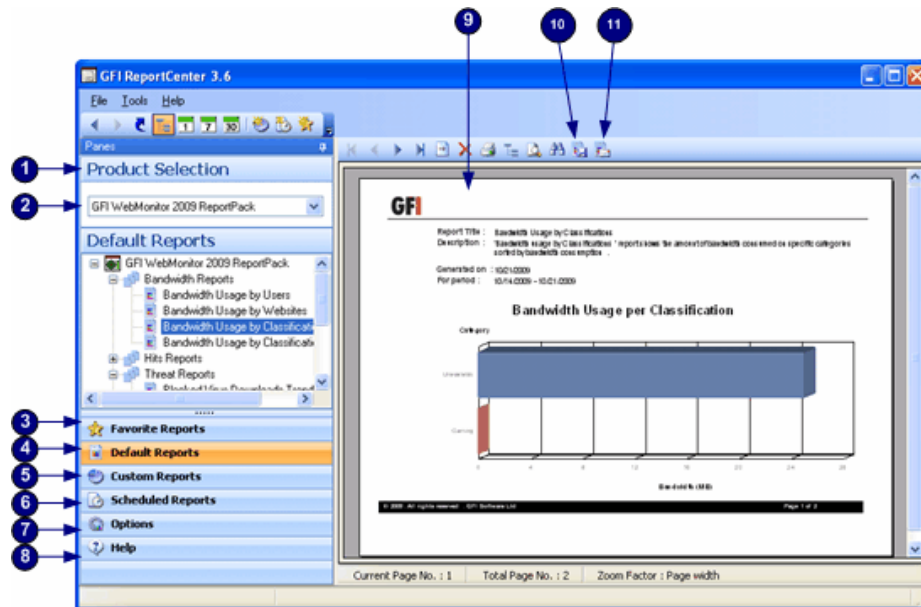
9
10
11
GFI ReportCenter 3.6
File Tools Help
1 7 30
Panes
1
Product Selection
2
GFI WebMonitor 2009 ReportPack
Default Reports
GFI WebMonitor 2009 ReportPack
Bandwidth Reports
Bandwidth Usage by Users
Bandwidth Usage by Websites
Bandwidth Usage by Classificati
Bandwidth Usage by Classificati
Hits Reports
Threat Reports
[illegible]
3
Favorite Reports
4
Default Reports
5
Custom Reports
6
Scheduled Reports
7
Options
8
Help
GFI
Report Title : Bandwidth Usage by Classifications
Description : "Bandwidth usage by Classifications " reports shows the amount of bandwidth consumed on specific categories sorted by bandwidth consumption .
Generated on : 10/21/2009
For period : 10/14/2009 - 10/21/2009
Bandwidth Usage per Classification
Category
Unknown
Gaming
0 4 8 12 16 20 24 28
Bandwidth (MB)
© 2009 . All rights reserved . GFI Software Ltd.
Page 1 of 2
Current Page No. : 1
Total Page No. : 2
Zoom Factor : Page width